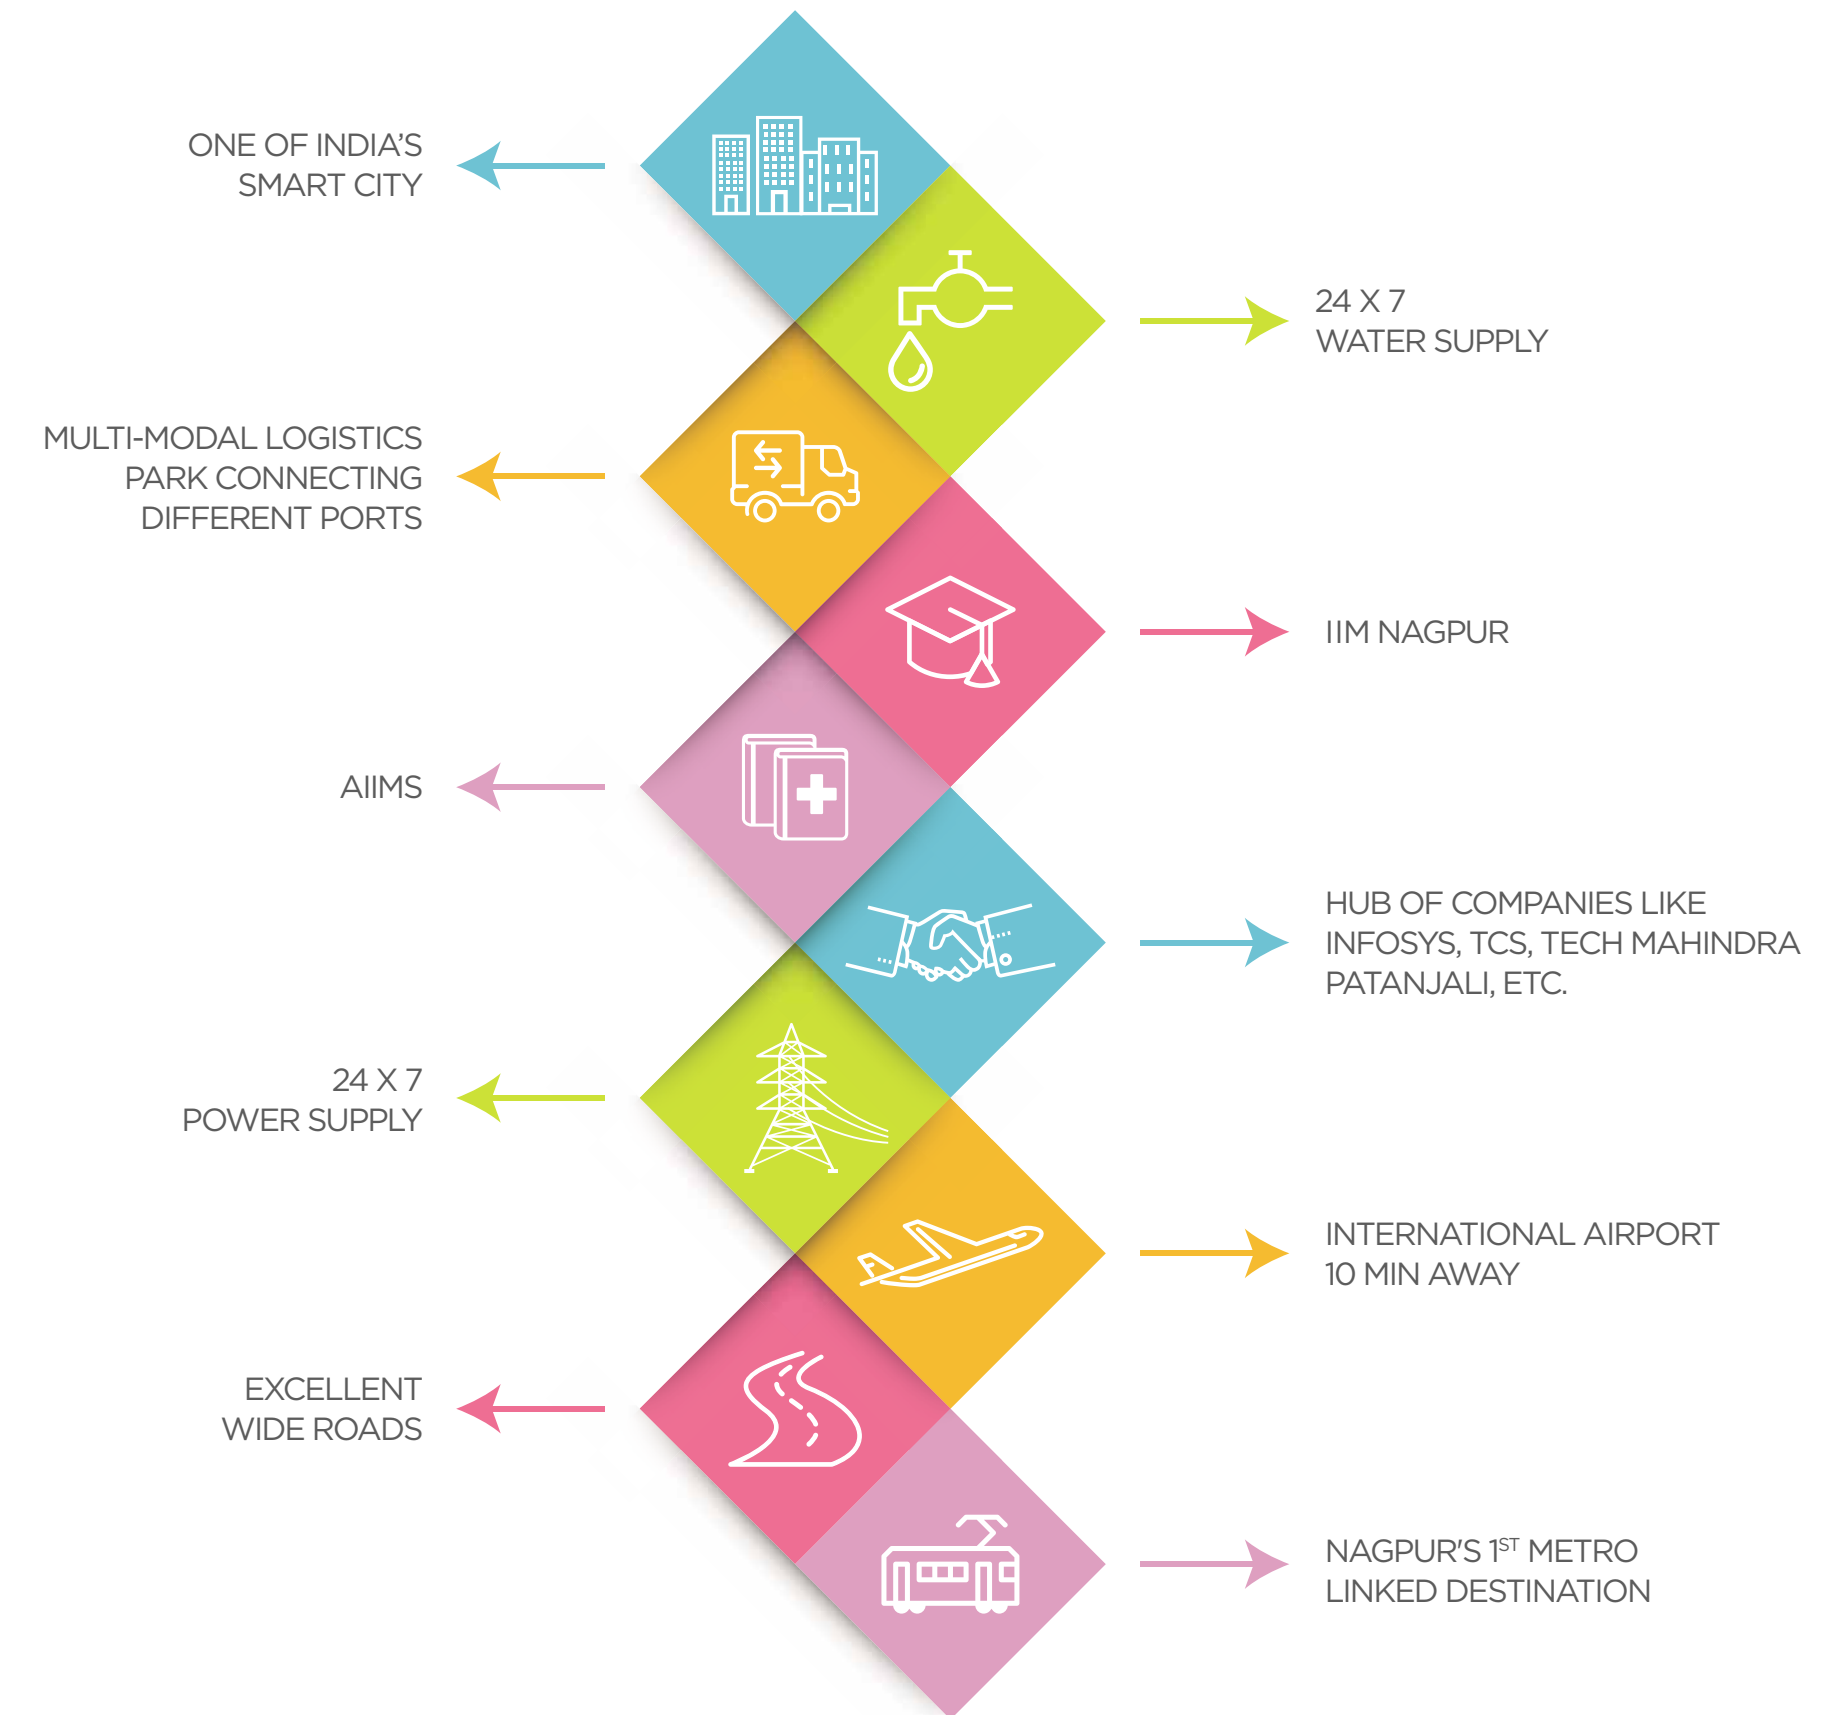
ONE OF INDIA'S SMART CITY

24 X 7
WATER SUPPLY

MULTI-MODAL LOGISTICS PARK CONNECTING DIFFERENT PORTS

IIM NAGPUR

AIIMS

HUB OF COMPANIES LIKE INFOSYS, TCS, TECH MAHINDRA PATANJALI, ETC.

24 X 7
POWER SUPPLY

INTERNATIONAL AIRPORT
10 MIN AWAY

EXCELLENT
WIDE ROADS

NAGPUR'S 1$^{ST}$ METRO
LINKED DESTINATION